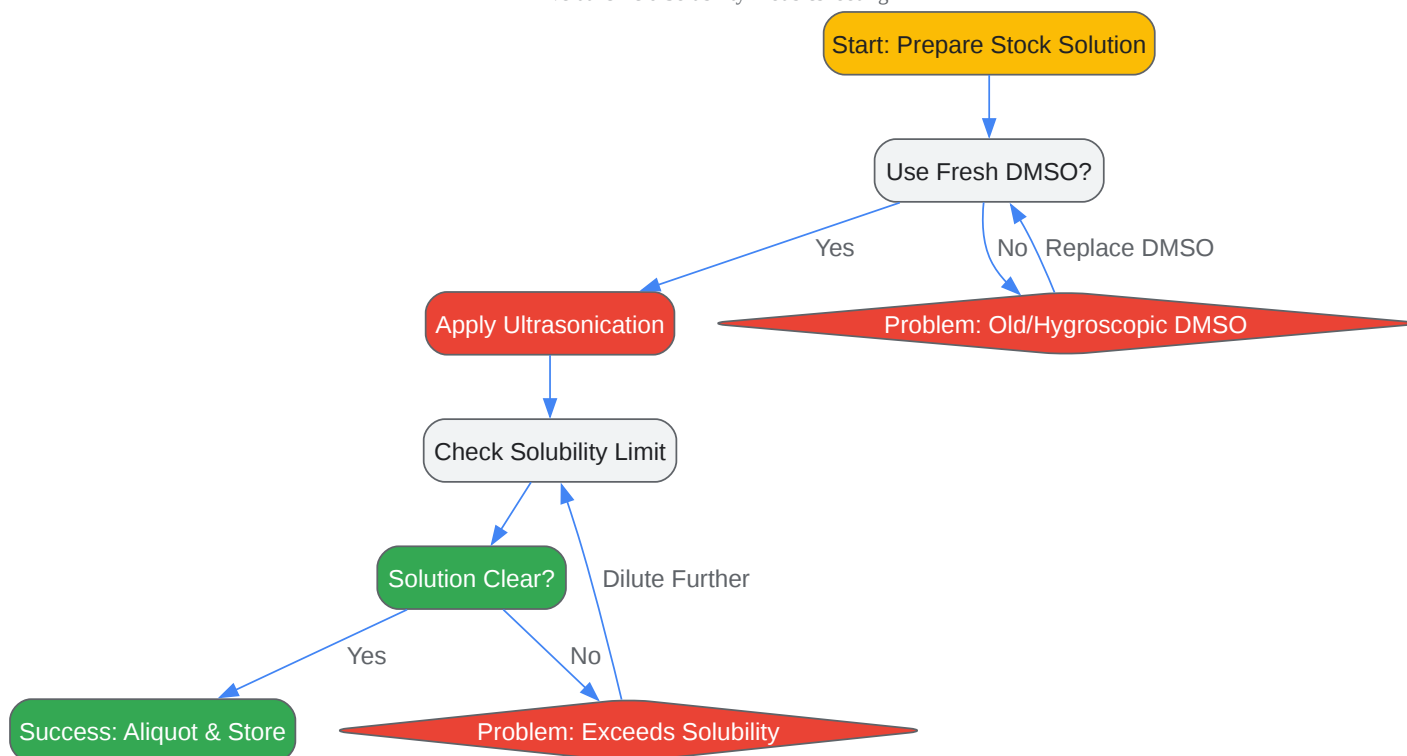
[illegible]

Start: Prepare Stock Solution

Use Fresh DMSO?

Yes

No

Replace DMSO

Apply Ultrasonication

Problem: Old/Hygroscopic DMSO

Check Solubility Limit

Solution Clear?

Dilute Further

Yes

No

Success: Aliquot & Store

Problem: Exceeds Solubility